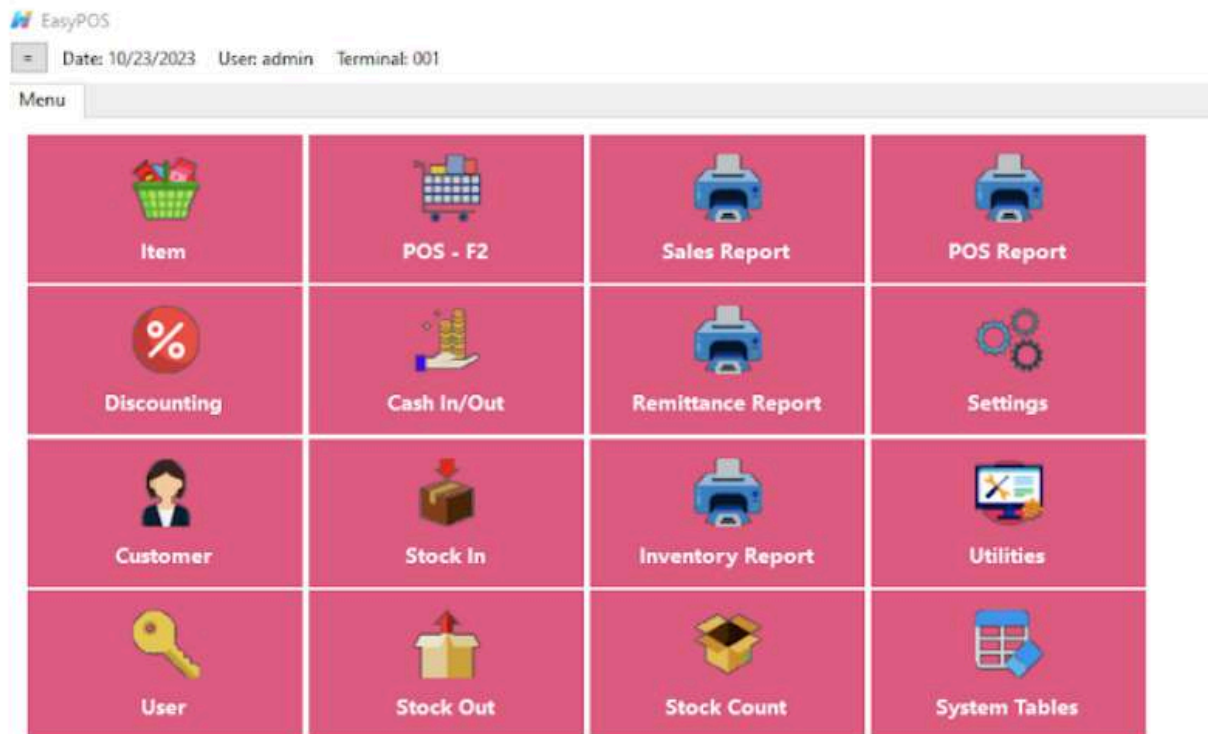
EasyPOS

= Date: 10/23/2023 User: admin Terminal: 001

Menu

Item

POS - F2

Sales Report

POS Report

Discounting

Cash In/Out

Remittance Report

Settings

Customer

Stock In

Inventory Report

Utilities

User

Stock Out

Stock Count

System Tables